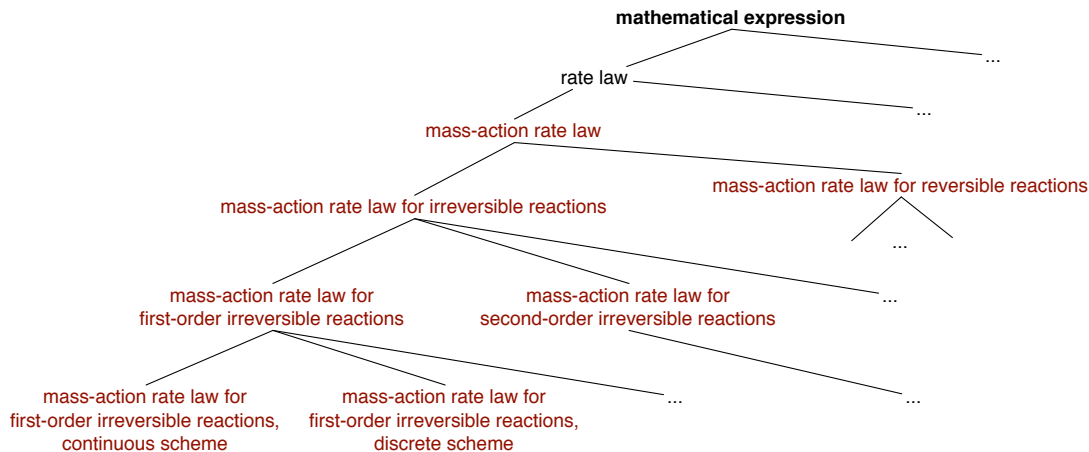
mathematical expression

...

rate law

...

mass-action rate law

mass-action rate law for reversible reactions

mass-action rate law for irreversible reactions

...

mass-action rate law for first-order irreversible reactions

mass-action rate law for second-order irreversible reactions

...

mass-action rate law for first-order irreversible reactions, continuous scheme

mass-action rate law for first-order irreversible reactions, discrete scheme

...

...